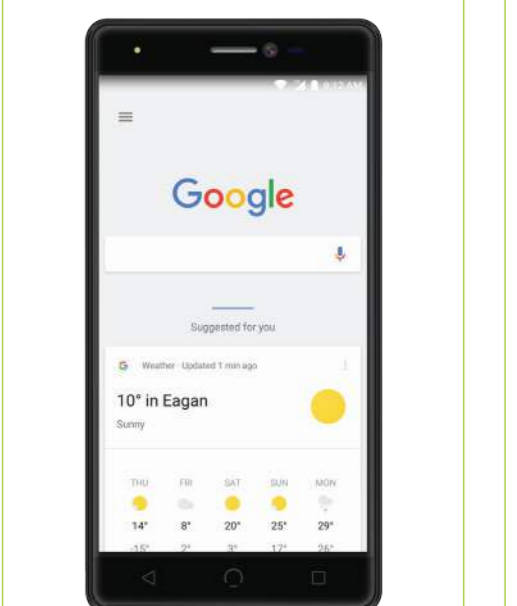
9:12 AM

Google

Suggested for you

G Weather · Updated 1 min ago

10° in Eagan
Sunny

| THU | FRI | SAT | SUN | MON |
|---|---|---|---|---|
| 14° | 8° | 20° | 25° | 29° |
| -15° | 2° | 3° | 17° | 26° |